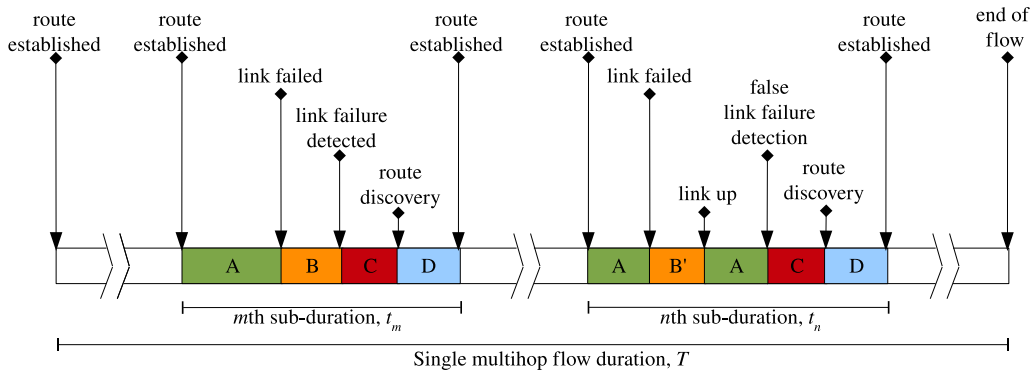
route established

route established

link failed

link failure detected

route discovery

route established

route established

link failed

false link failure detection

link up

route discovery

route established

end of flow

A

B

C

D

A

B'

A

C

D

$m$th sub-duration, $t_m$

$n$th sub-duration, $t_n$

Single multihop flow duration, $T$